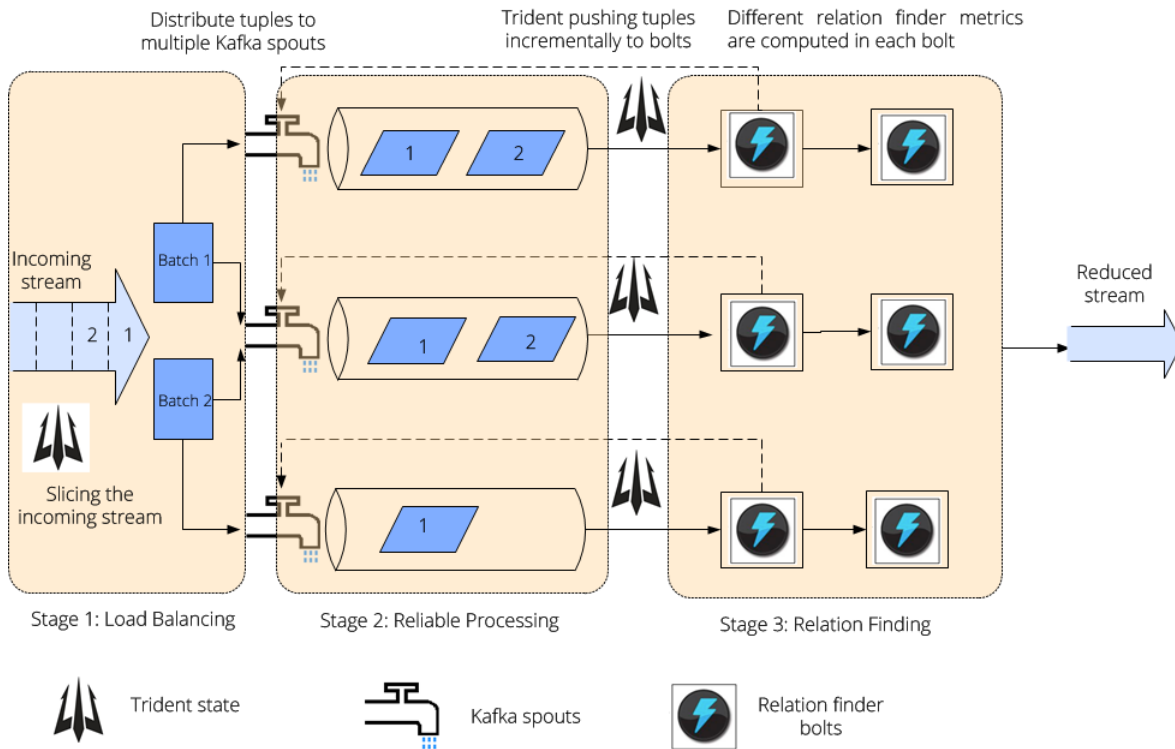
Distribute tuples to multiple Kafka spouts

Trident pushing tuples incrementally to bolts

Different relation finder metrics are computed in each bolt

Incoming stream

2

1

Batch 1

Batch 2

Slicing the incoming stream

1

2

1

2

1

Reduced stream

Stage 1: Load Balancing

Stage 2: Reliable Processing

Stage 3: Relation Finding

Trident state

Kafka spouts

Relation finder bolts